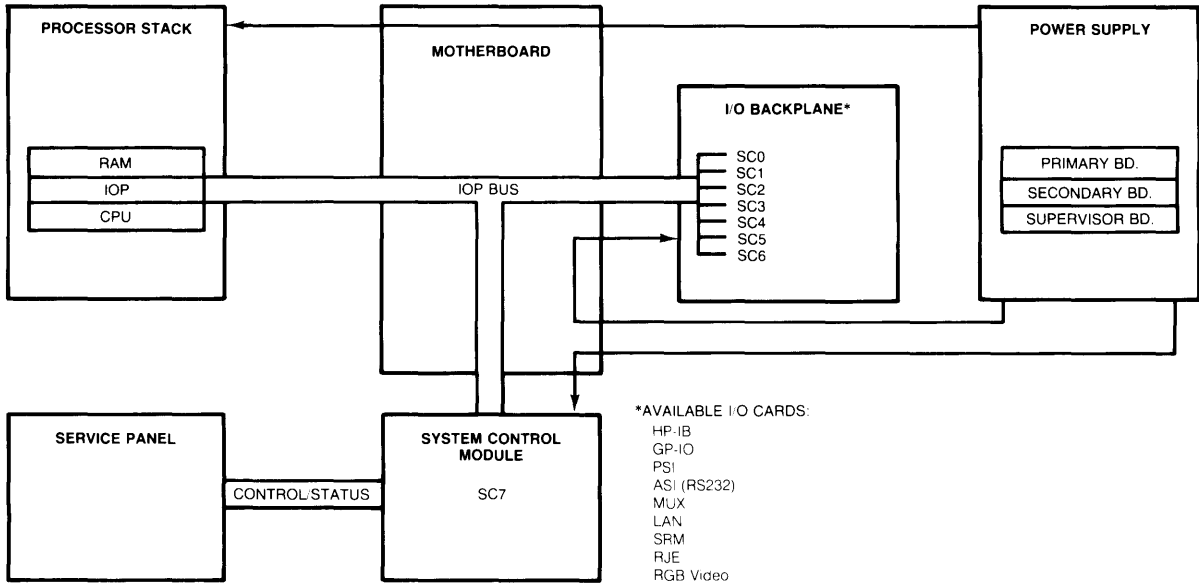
PROCESSOR STACK

MOTHERBOARD

POWER SUPPLY

I/O BACKPLANE*

RAM
IOP
CPU

IOP BUS

SC0
SC1
SC2
SC3
SC4
SC5
SC6

PRIMARY BD.
SECONDARY BD.
SUPERVISOR BD.

SERVICE PANEL

CONTROL/STATUS

SYSTEM CONTROL MODULE

SC7

*AVAILABLE I/O CARDS:
HP-IB
GP-IO
PSI
ASI (RS232)
MUX
LAN
SRM
RJE
RGB Video